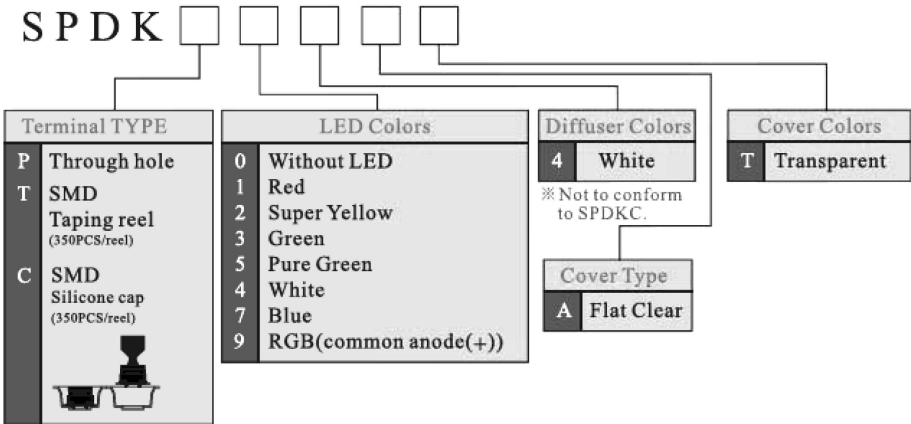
SPDK

Terminal TYPE

| | |
|---|---|
| P | Through hole |
| T | SMD Taping reel (350PCS/reel) |
| C | SMD Silicone cap (350PCS/reel) |

LED Colors

| | |
|---|---|
| 0 | Without LED |
| 1 | Red |
| 2 | Super Yellow |
| 3 | Green |
| 5 | Pure Green |
| 4 | White |
| 7 | Blue |
| 9 | RGB(common anode(+)) |

Diffuser Colors

| | |
|---|---|
| 4 | White |

※Not to conform to SPDKC.

Cover Type

| | |
|---|---|
| A | Flat Clear |

Cover Colors

| | |
|---|---|
| T | Transparent |